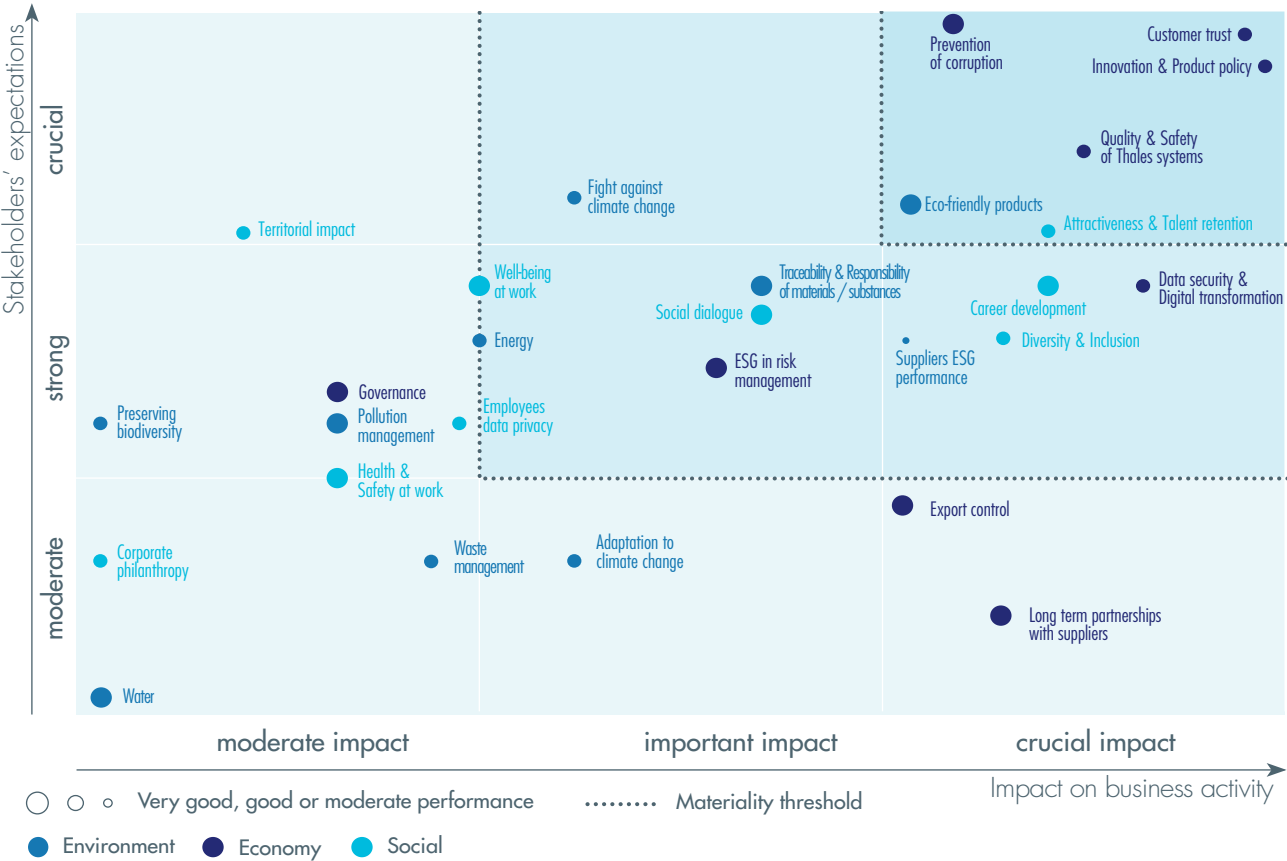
Stakeholders' expectations

crucial

strong

moderate

Prevention of corruption

Customer trust

Innovation & Product policy

Quality & Safety of Thales systems

Fight against climate change

Eco-friendly products

Territorial impact

Attractiveness & Talent retention

Well-being at work

Traceability & Responsibility of materials / substances

Data security & Digital transformation

Social dialogue

Career development

Energy

Suppliers ESG performance

Diversity & Inclusion

ESG in risk management

Governance

Preserving biodiversity

Pollution management

Employees data privacy

Health & Safety at work

Export control

Corporate philanthropy

Waste management

Adaptation to climate change

Long term partnerships with suppliers

Water

moderate impact

important impact

crucial impact

Impact on business activity

Very good, good or moderate performance

Materiality threshold

Environment

Economy

Social